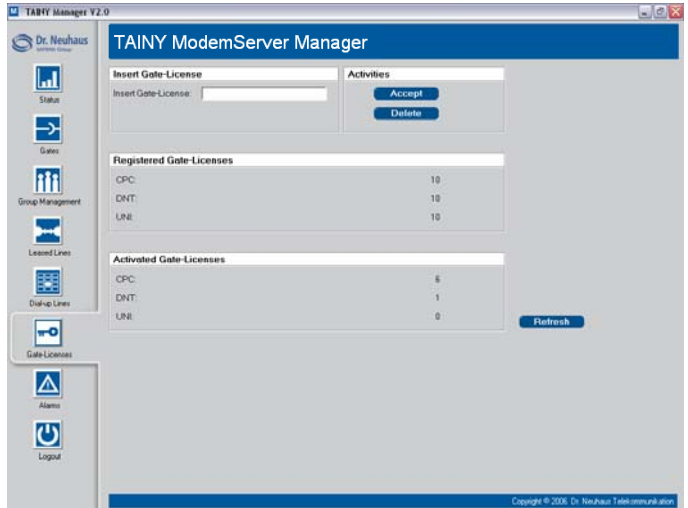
TAINY Manager V2.0

Dr. Neuhaus

Status

Gates

Group Management

Leased Lines

Dial-up Lines

Gate-Licenses

Alarms

Logout

TAINY ModemServer Manager

Insert Gate-License

Insert Gate-License:

Activities

Accept

Delete

Registered Gate-Licenses

| | |
|---|---|
| CPC: | 10 |
| DNT: | 10 |
| UNI: | 10 |

Activated Gate-Licenses

| | |
|---|---|
| CPC: | 6 |
| DNT: | 1 |
| UNI: | 0 |

Refresh

Copyright © 2006 Dr. Neuhaus Telekommunikation